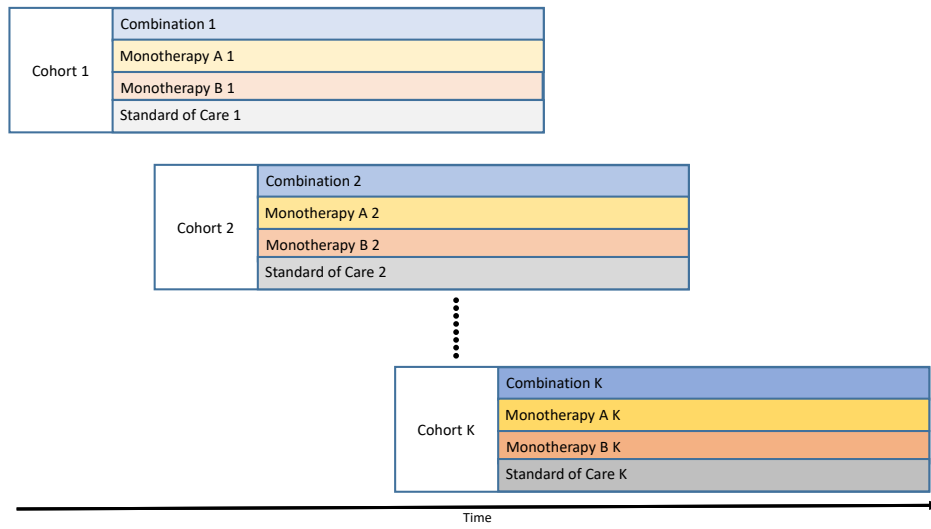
Cohort 1

Combination 1

Monotherapy A 1

Monotherapy B 1

Standard of Care 1

Cohort 2

Combination 2

Monotherapy A 2

Monotherapy B 2

Standard of Care 2

Cohort K

Combination K

Monotherapy A K

Monotherapy B K

Standard of Care K

Time